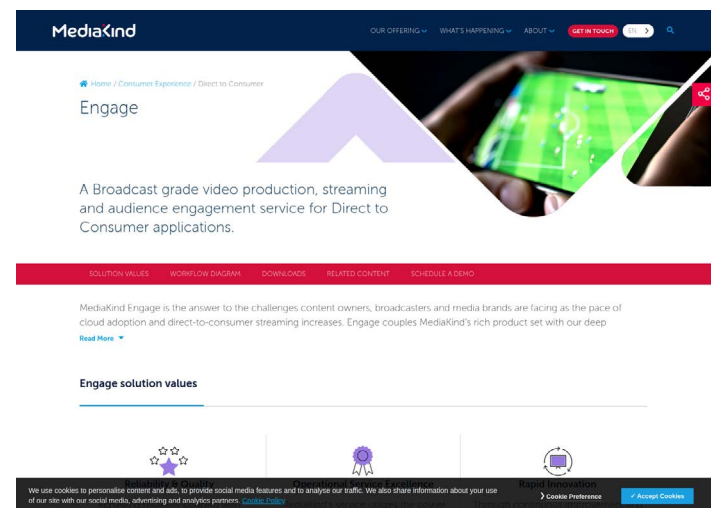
MediaKind

OUR OFFERING WHAT'S HAPPENING ABOUT GET IN TOUCH EN

Home / Consumer Experience / Direct to Consumer

Engage

A Broadcast grade video production, streaming and audience engagement service for Direct to Consumer applications.

SOLUTION VALUES WORKFLOW DIAGRAM DOWNLOADS RELATED CONTENT SCHEDULE A DEMO

MediaKind Engage is the answer to the challenges content owners, broadcasters and media brands are facing as the pace of cloud adoption and direct-to-consumer streaming increases. Engage couples MediaKind's rich product set with our deep

Read More

Engage solution values

Reliability & Quality

Operational Service Excellence

Rapid Innovation

We use cookies to personalise content and ads, to provide social media features and to analyse our traffic. We also share information about your use of our site with our social media, advertising and analytics partners. Cookie Policy

Cookie Preference

✓ Accept Cookies